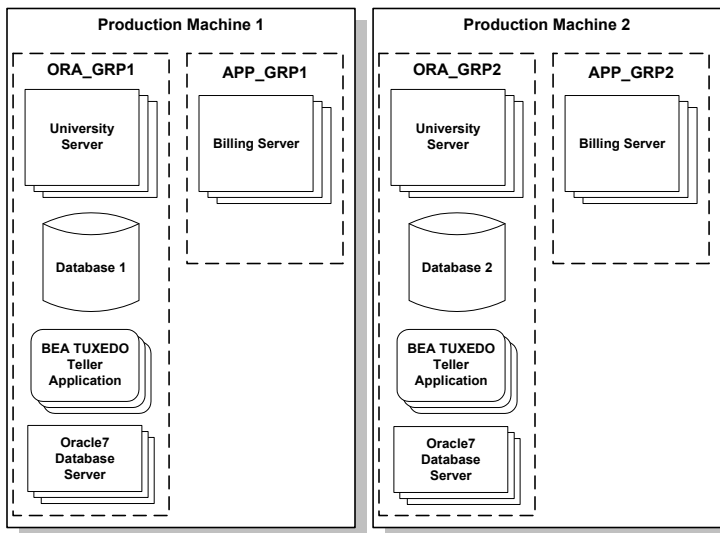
Production Machine 1

ORA_GRP1

University Server

Database 1

BEA TUXEDO Teller Application

Oracle7 Database Server

APP_GRP1

Billing Server

Production Machine 2

ORA_GRP2

University Server

Database 2

BEA TUXEDO Teller Application

Oracle7 Database Server

APP_GRP2

Billing Server